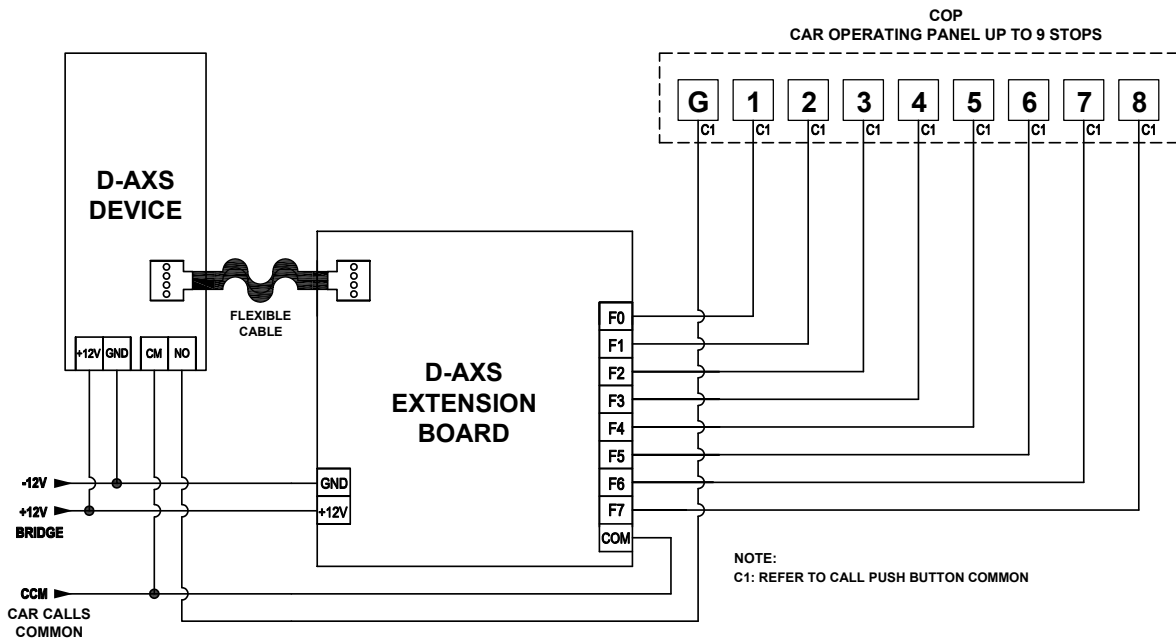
COP
CAR OPERATING PANEL UP TO 9 STOPS

G C1 1 C1 2 C1 3 C1 4 C1 5 C1 6 C1 7 C1 8 C1

D-AXS DEVICE

FLEXIBLE CABLE

+12V GND CM NO

D-AXS EXTENSION BOARD

F0
F1
F2
F3
F4
F5
F6
F7
COM

GND
+12V

-12V
+12V
BRIDGE

CCM
CAR CALLS COMMON

NOTE:
C1: REFER TO CALL PUSH BUTTON COMMON